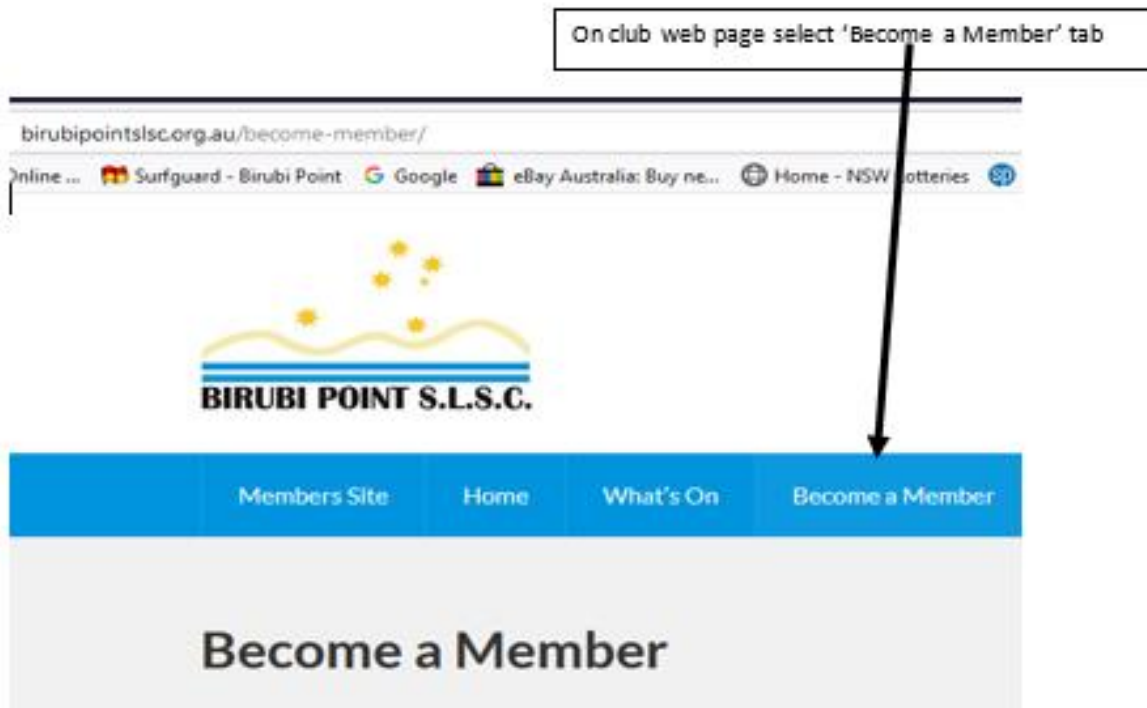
On club web page select 'Become a Member' tab

birubipointslsc.org.au/become-member/

Online ... Surfguard - Birubi Point Google eBay Australia: Buy ne... Home - NSW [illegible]otteries

BIRUBI POINT S.L.S.C.

Members Site Home What's On Become a Member

Become a Member